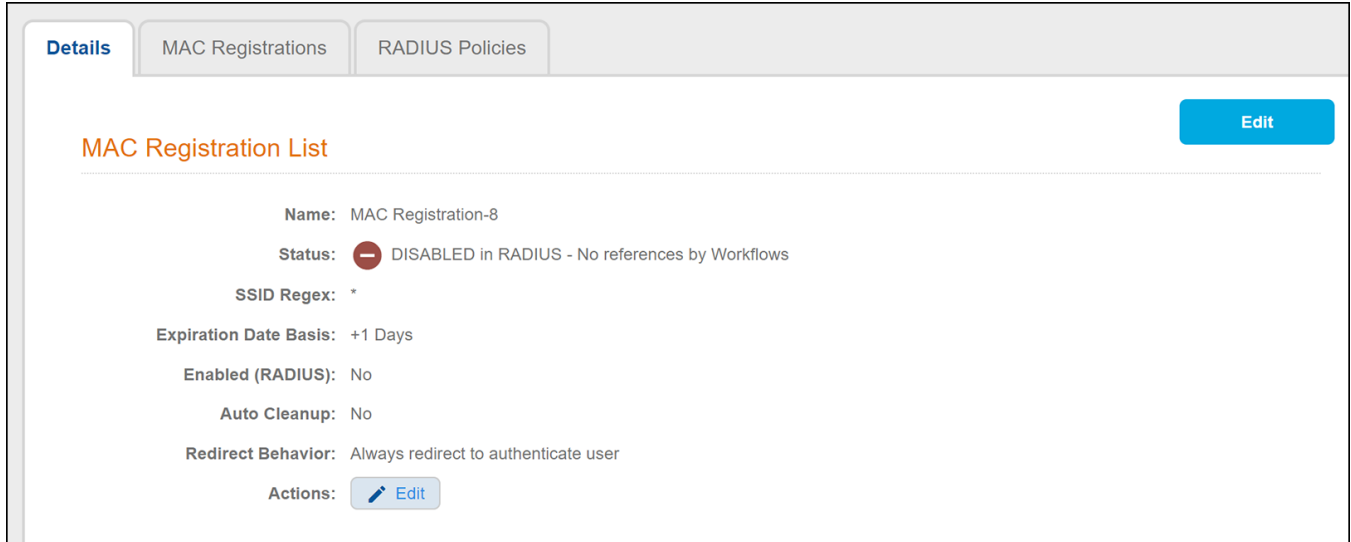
Details | MAC Registrations | RADIUS Policies

Edit

MAC Registration List

Name: MAC Registration-8

Status: DISABLED in RADIUS - No references by Workflows

SSID Regex: *

Expiration Date Basis: +1 Days

Enabled (RADIUS): No

Auto Cleanup: No

Redirect Behavior: Always redirect to authenticate user

Actions: Edit